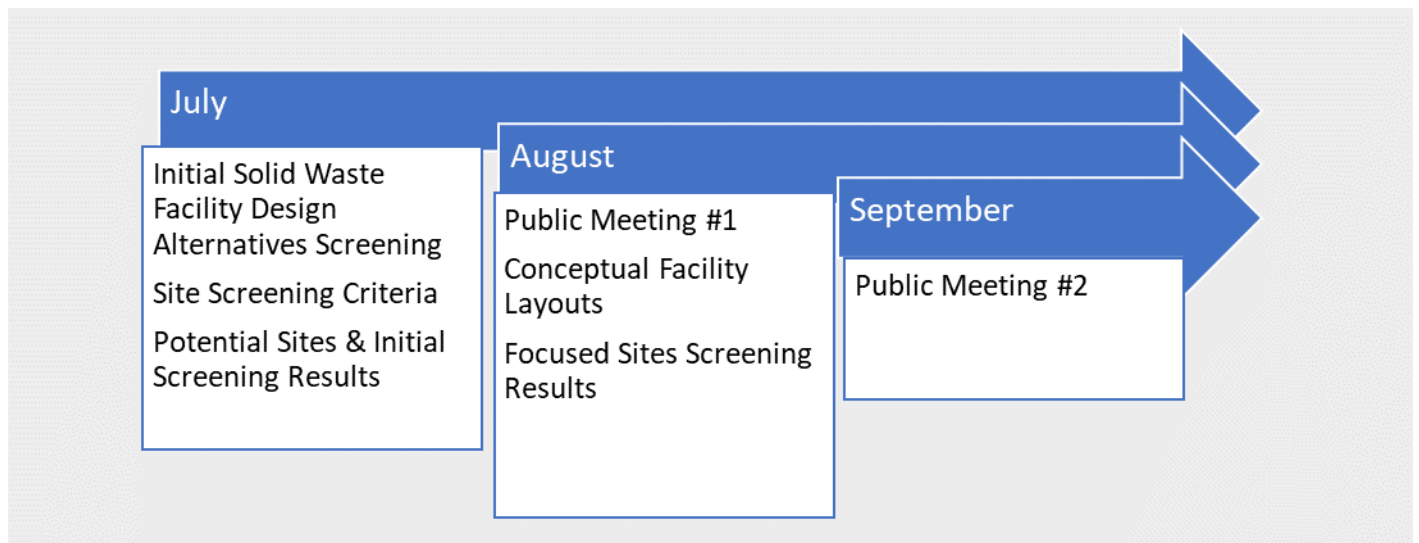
July

Initial Solid Waste Facility Design Alternatives Screening

Site Screening Criteria

Potential Sites & Initial Screening Results

August

Public Meeting #1

Conceptual Facility Layouts

Focused Sites Screening Results

September

Public Meeting #2